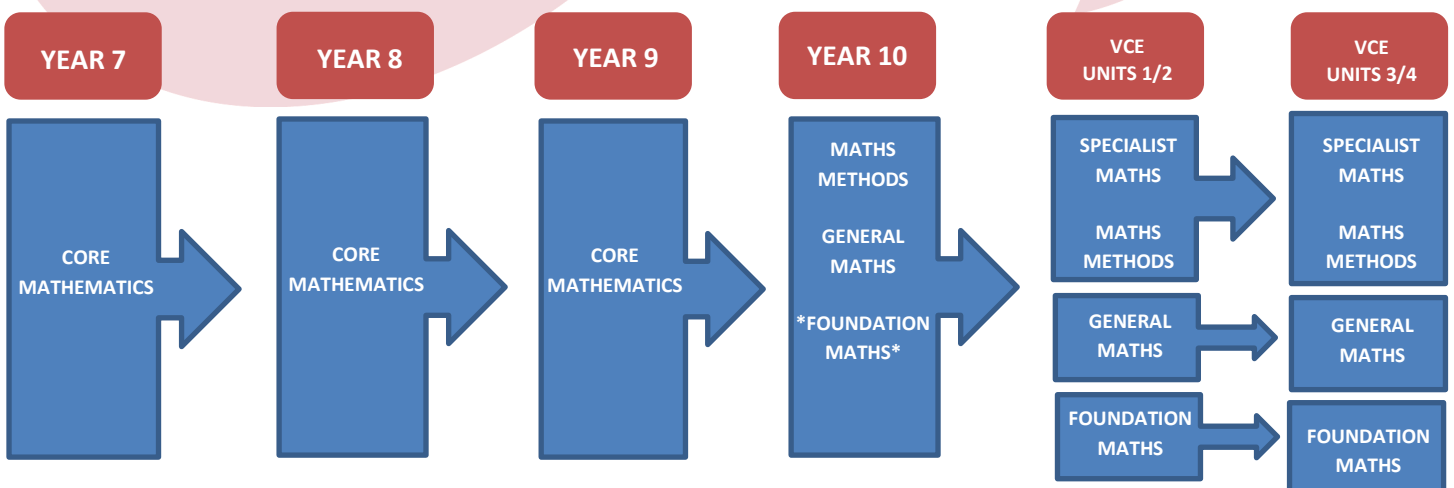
YEAR 7

CORE MATHEMATICS

YEAR 8

CORE MATHEMATICS

YEAR 9

CORE MATHEMATICS

YEAR 10

MATHS METHODS

GENERAL MATHS

*FOUNDATION MATHS*

VCE UNITS 1/2

SPECIALIST MATHS

MATHS METHODS

GENERAL MATHS

FOUNDATION MATHS

VCE UNITS 3/4

SPECIALIST MATHS

MATHS METHODS

GENERAL MATHS

FOUNDATION MATHS